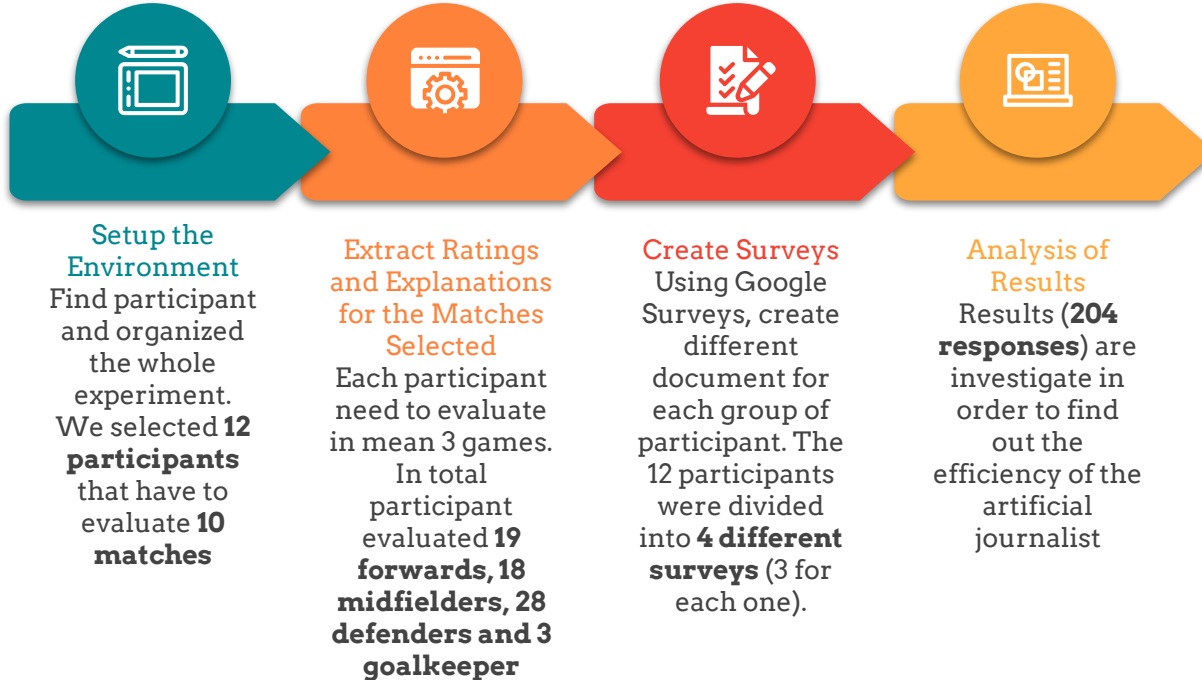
Setup the Environment
Find participant and organized the whole experiment. We selected **12 participants** that have to evaluate **10 matches**

Extract Ratings and Explanations for the Matches Selected
Each participant need to evaluate in mean 3 games. In total participant evaluated **19 forwards, 18 midfielders, 28 defenders and 3 goalkeeper**

Create Surveys
Using Google Surveys, create different document for each group of participant. The 12 participants were divided into **4 different surveys** (3 for each one).

Analysis of Results
Results (**204 responses**) are investigate in order to find out the efficiency of the artificial journalist